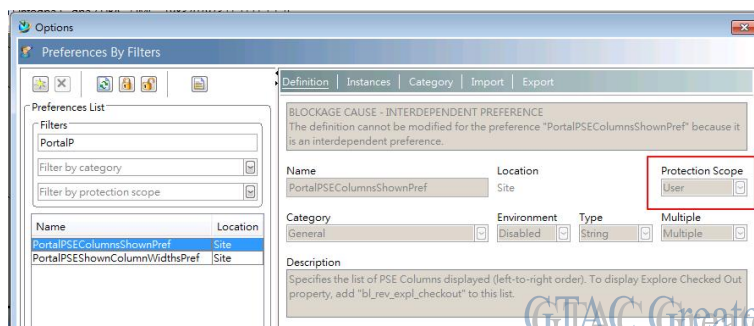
Options

Preferences By Filters

Preferences List
Filters
PortalP
Filter by category
Filter by protection scope

| Name | Location |
|---|---|
| PortalPSEColumnsShownPref | Site |
| PortalPSEShownColumnWidthsPref | Site |

Definition | Instances | Category | Import | Export

BLOCKAGE CAUSE - INTERDEPENDENT PREFERENCE
The definition cannot be modified for the preference "PortalPSEColumnsShownPref" because it is an interdependent preference.

Name
PortalPSEColumnsShownPref
Location
Site
Protection Scope
User

Category
General
Environment
Disabled
Type
String
Multiple
Multiple

Description
Specifies the list of PSE Columns displayed (left-to-right order). To display Explore Checked Out property, add "bl_rev_expl_checkout" to this list.

GTAC Greate